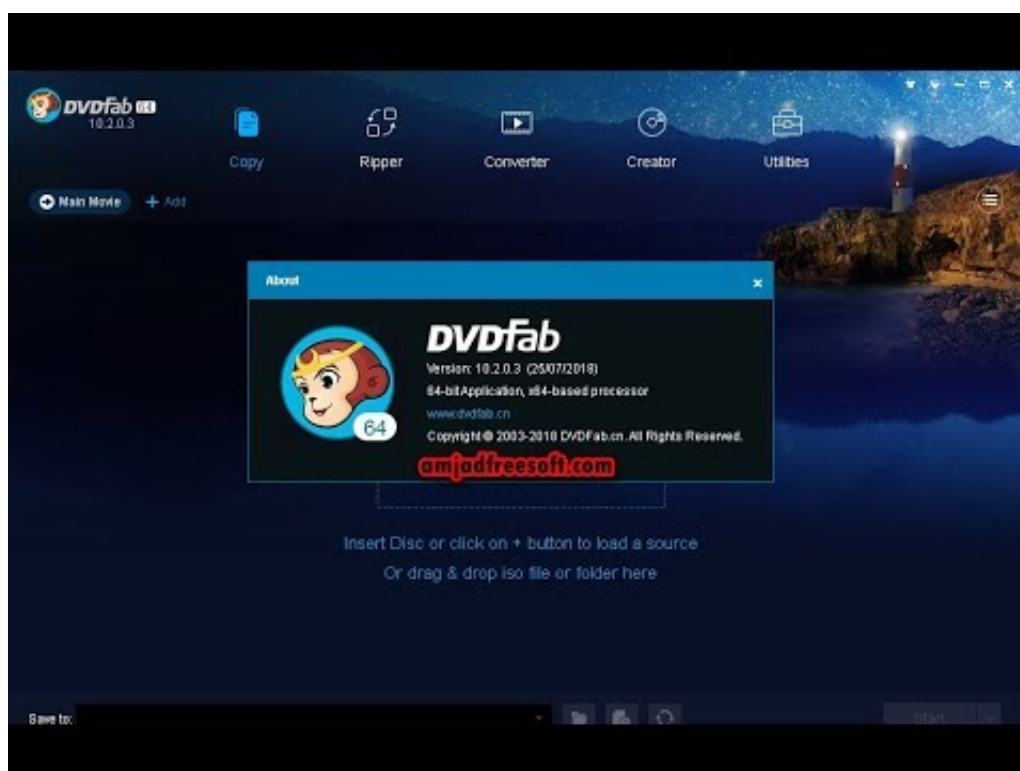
DVDfab 10
10.2.0.3

Copy
Ripper
Converter
Creator
Utilities

Main Movie
+ Add

About
×

DVDfab
Version: 10.2.0.3 (25/07/2018)
64-bit Application, x64-based processor
www.dvdfab.cn
Copyright © 2003-2018 DVDFab.cn. All Rights Reserved.
64

amjadfreesoft.com

Insert Disc or click on + button to load a source
Or drag & drop iso file or folder here

Save to:
Start